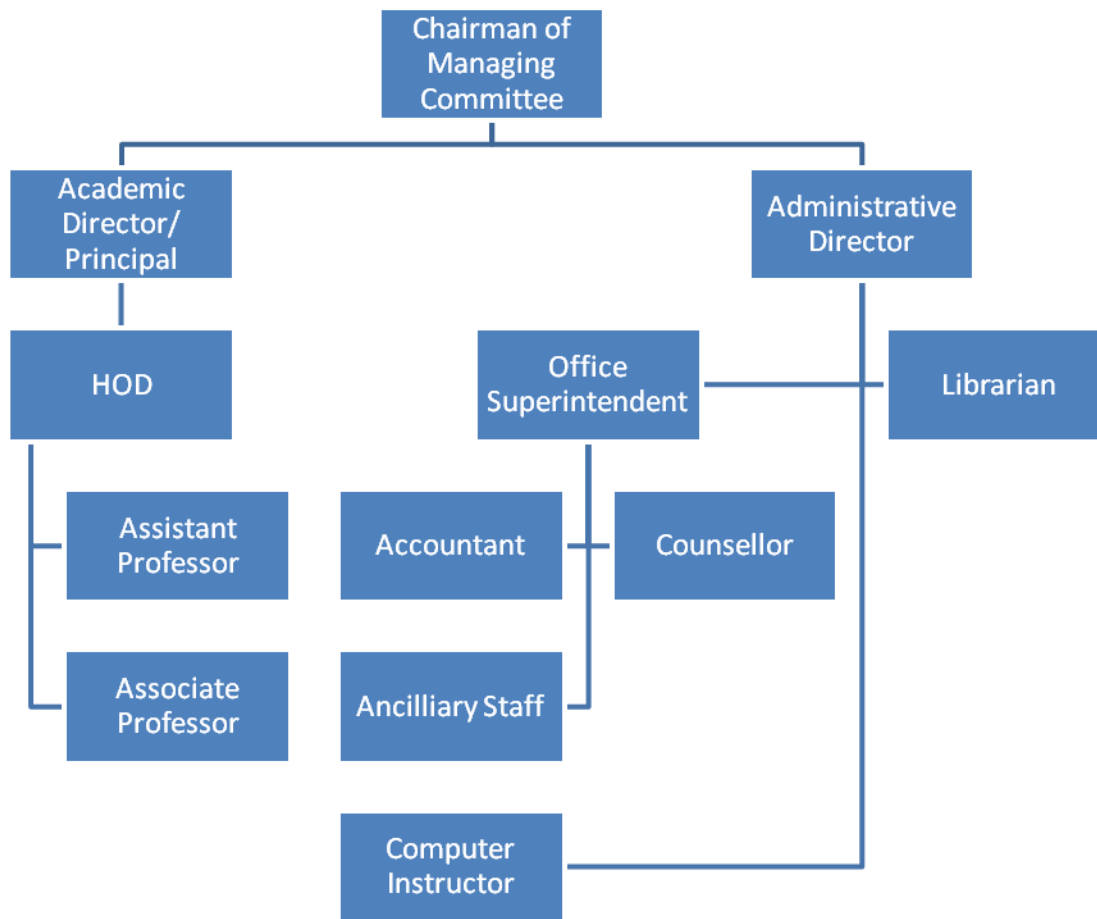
Chairman of Managing Committee

Academic Director/ Principal

Administrative Director

HOD

Office Superintendent

Librarian

Assistant Professor

Accountant

Counsellor

Associate Professor

Ancilliary Staff

Computer Instructor